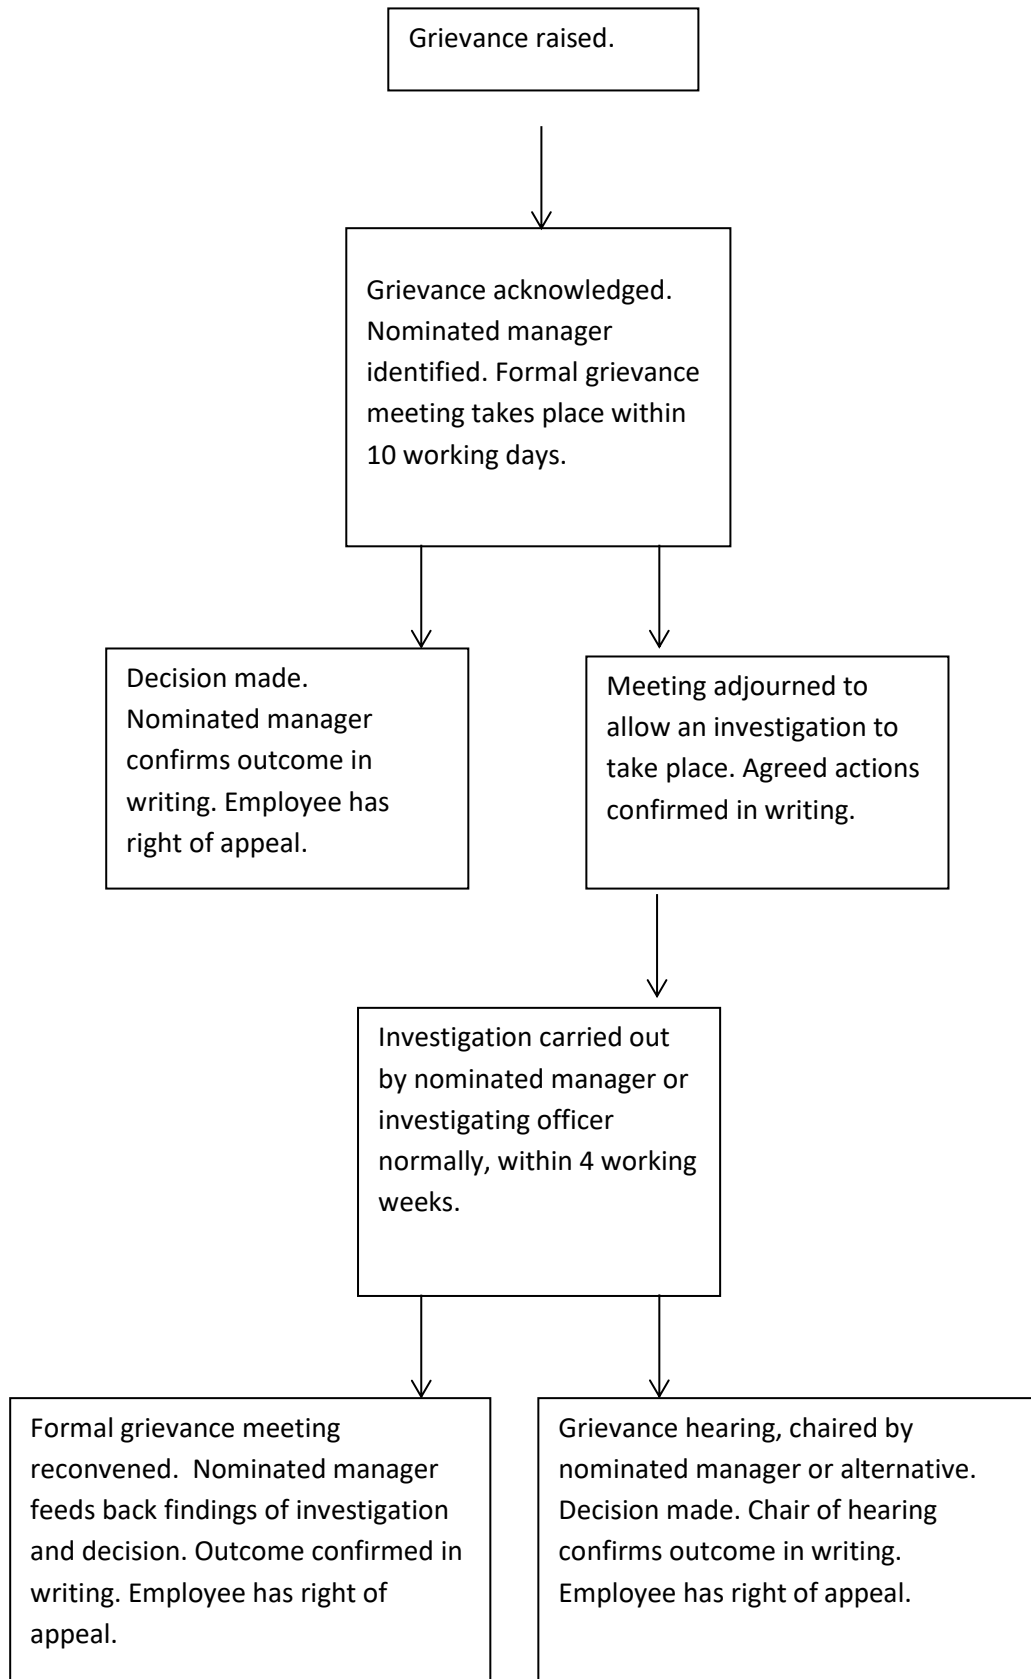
Grievance raised.

Grievance acknowledged. Nominated manager identified. Formal grievance meeting takes place within 10 working days.

Decision made. Nominated manager confirms outcome in writing. Employee has right of appeal.

Meeting adjourned to allow an investigation to take place. Agreed actions confirmed in writing.

Investigation carried out by nominated manager or investigating officer normally, within 4 working weeks.

Formal grievance meeting reconvened. Nominated manager feeds back findings of investigation and decision. Outcome confirmed in writing. Employee has right of appeal.

Grievance hearing, chaired by nominated manager or alternative. Decision made. Chair of hearing confirms outcome in writing. Employee has right of appeal.